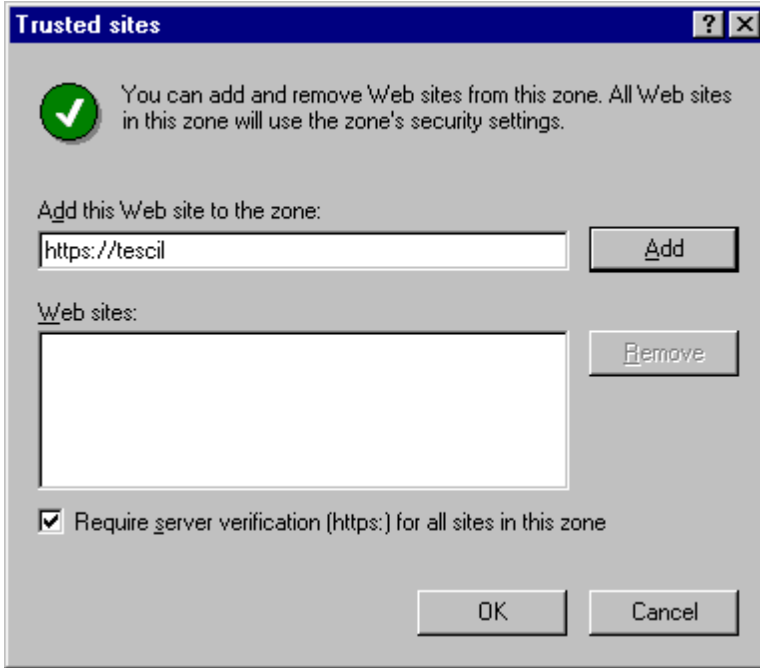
Trusted sites

?

You can add and remove Web sites from this zone. All Web sites in this zone will use the zone's security settings.

Add this Web site to the zone:

https://tescil

Add

Web sites:

Remove

Require server verification (https:) for all sites in this zone

OK

Cancel